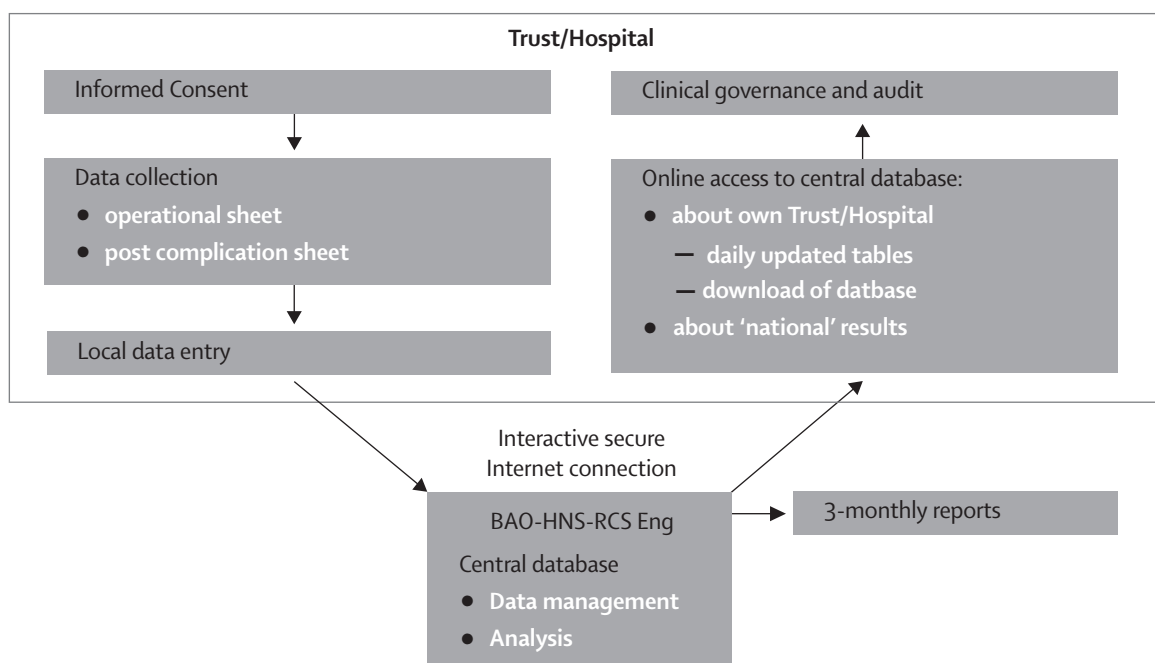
Trust/Hospital

Informed Consent

Data collection
• operational sheet
• post complication sheet

Local data entry

Clinical governance and audit

Online access to central database:
• about own Trust/Hospital
— daily updated tables
— download of datbase
• about 'national' results

Interactive secure Internet connection

BAO-HNS-RCS Eng
Central database
• Data management
• Analysis

3-monthly reports